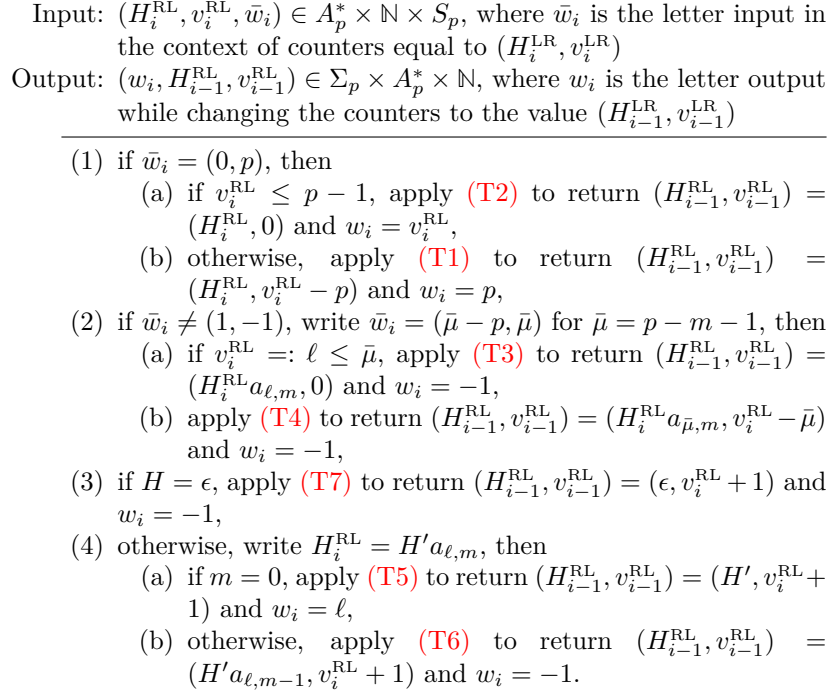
Input: $(H_i^{\mathrm{RL}}, v_i^{\mathrm{RL}}, \bar{w}_i) \in A_p^* \times \mathbb{N} \times S_p$, where $\bar{w}_i$ is the letter input in the context of counters equal to $(H_i^{\mathrm{LR}}, v_i^{\mathrm{LR}})$
Output: $(w_i, H_{i-1}^{\mathrm{RL}}, v_{i-1}^{\mathrm{RL}}) \in \Sigma_p \times A_p^* \times \mathbb{N}$, where $w_i$ is the letter output while changing the counters to the value $(H_{i-1}^{\mathrm{LR}}, v_{i-1}^{\mathrm{LR}})$

(1) if $\bar{w}_i = (0, p)$, then
(a) if $v_i^{\mathrm{RL}} \leq p-1$, apply (T2) to return $(H_{i-1}^{\mathrm{RL}}, v_{i-1}^{\mathrm{RL}}) = (H_i^{\mathrm{RL}}, 0)$ and $w_i = v_i^{\mathrm{RL}}$,
(b) otherwise, apply (T1) to return $(H_{i-1}^{\mathrm{RL}}, v_{i-1}^{\mathrm{RL}}) = (H_i^{\mathrm{RL}}, v_i^{\mathrm{RL}} - p)$ and $w_i = p$,
(2) if $\bar{w}_i \neq (1, -1)$, write $\bar{w}_i = (\bar{\mu} - p, \bar{\mu})$ for $\bar{\mu} = p - m - 1$, then
(a) if $v_i^{\mathrm{RL}} =: \ell \leq \bar{\mu}$, apply (T3) to return $(H_{i-1}^{\mathrm{RL}}, v_{i-1}^{\mathrm{RL}}) = (H_i^{\mathrm{RL}} a_{\ell,m}, 0)$ and $w_i = -1$,
(b) apply (T4) to return $(H_{i-1}^{\mathrm{RL}}, v_{i-1}^{\mathrm{RL}}) = (H_i^{\mathrm{RL}} a_{\bar{\mu},m}, v_i^{\mathrm{RL}} - \bar{\mu})$ and $w_i = -1$,
(3) if $H = \epsilon$, apply (T7) to return $(H_{i-1}^{\mathrm{RL}}, v_{i-1}^{\mathrm{RL}}) = (\epsilon, v_i^{\mathrm{RL}} + 1)$ and $w_i = -1$,
(4) otherwise, write $H_i^{\mathrm{RL}} = H' a_{\ell,m}$, then
(a) if $m = 0$, apply (T5) to return $(H_{i-1}^{\mathrm{RL}}, v_{i-1}^{\mathrm{RL}}) = (H', v_i^{\mathrm{RL}} + 1)$ and $w_i = \ell$,
(b) otherwise, apply (T6) to return $(H_{i-1}^{\mathrm{RL}}, v_{i-1}^{\mathrm{RL}}) = (H' a_{\ell,m-1}, v_i^{\mathrm{RL}} + 1)$ and $w_i = -1$.